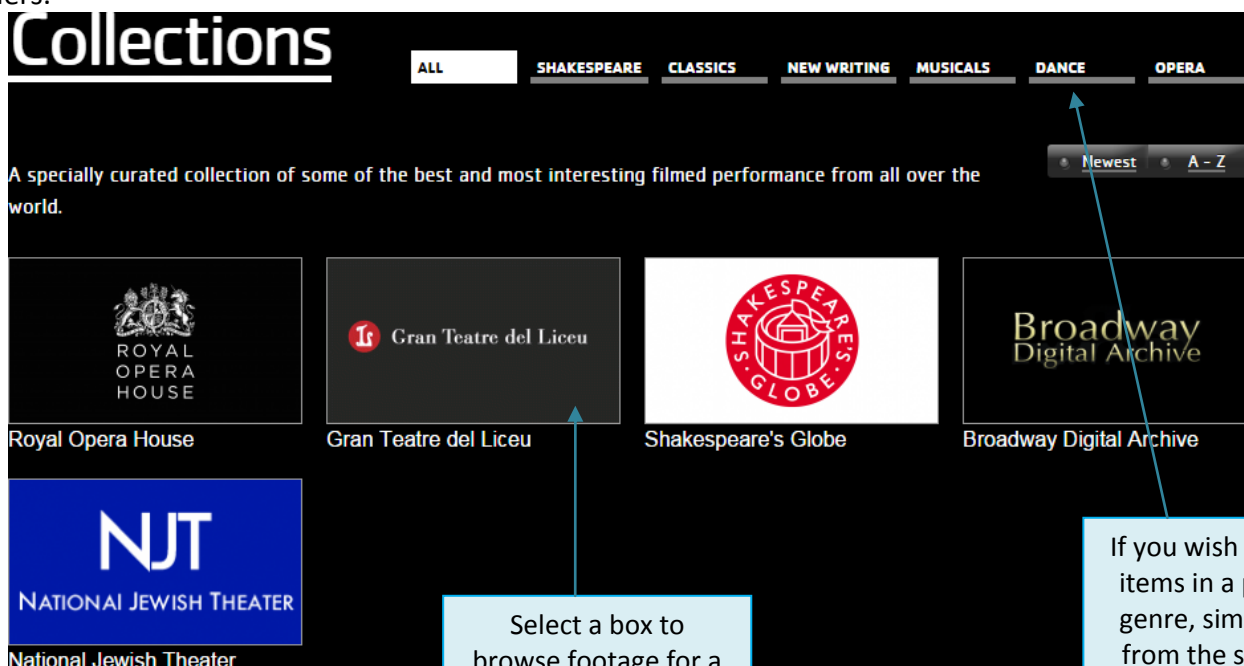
ers.

Collections

ALL SHAKESPEARE CLASSICS NEW WRITING MUSICALS DANCE OPERA

Newest A - Z

A specially curated collection of some of the best and most interesting filmed performance from all over the world.

ROYAL OPERA HOUSE

Royal Opera House

Gran Teatre del Liceu

Gran Teatre del Liceu

SHAKESPEARE'S GLOBE

Shakespeare's Globe

Broadway Digital Archive

Broadway Digital Archive

NJT NATIONAL JEWISH THEATER

National Jewish Theater

Select a box to browse footage for a

If you wish items in a genre, sim from the s